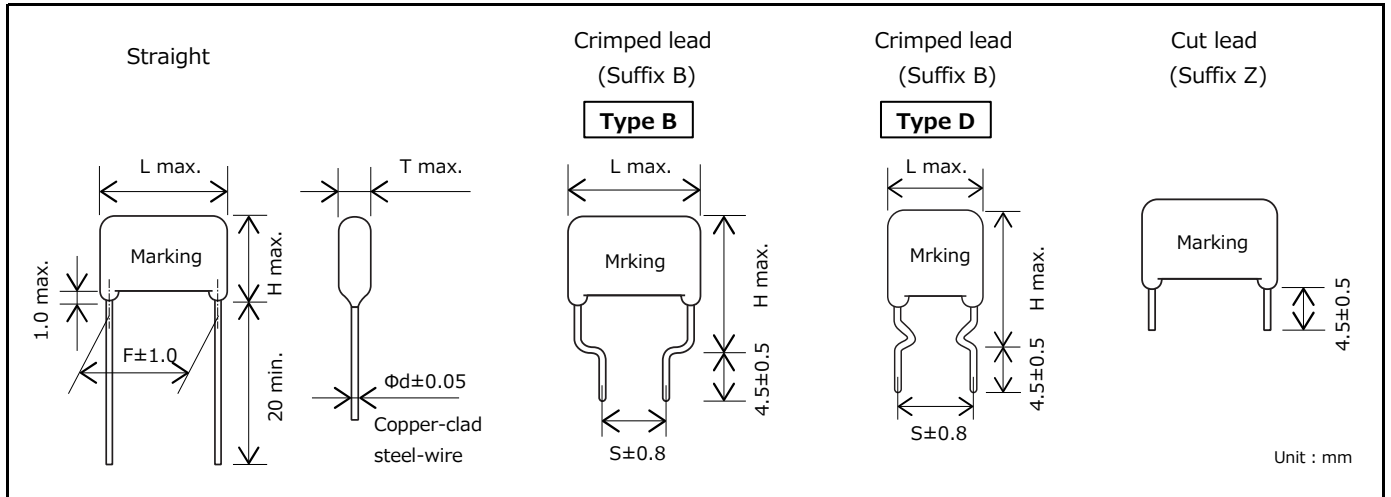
Straight

Crimped lead
(Suffix B)

Type B

Crimped lead
(Suffix B)

Type D

Cut lead
(Suffix Z)

L max.

T max.

L max.

L max.

Marking

H max.

1.0 max.

F±1.0

20 min.

Φd±0.05

Copper-clad steel-wire

Mrking

H max.

4.5±0.5

S±0.8

Mrking

H max.

4.5±0.5

S±0.8

Marking

4.5±0.5

Unit : mm